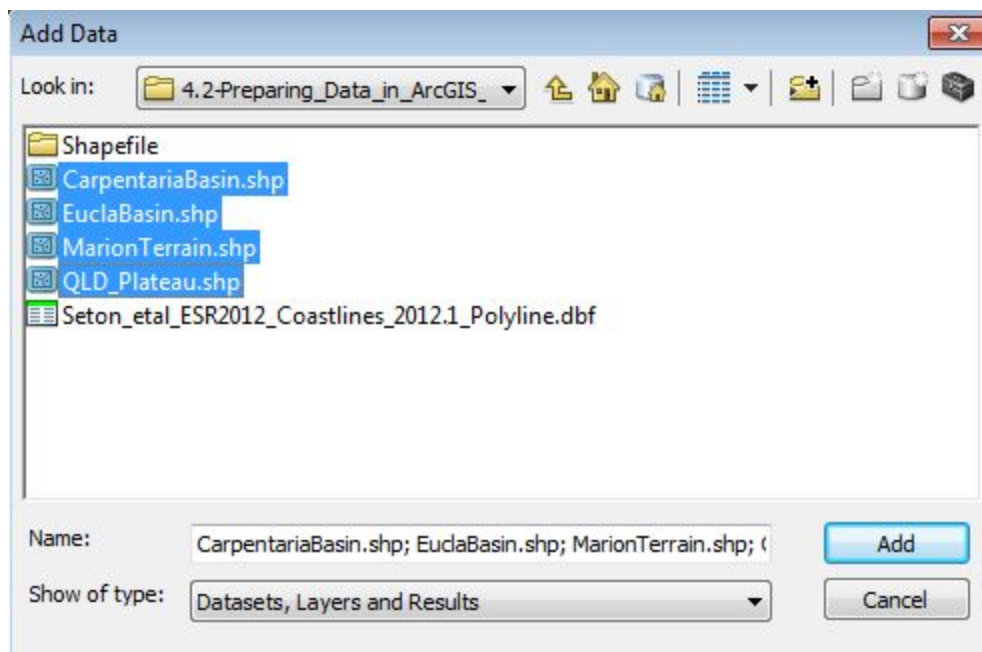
Add Data

Look in: 4.2-Preparing_Data_in_ArcGIS_

Shapefile
CarpentariaBasin.shp
EuclaBasin.shp
MarionTerrain.shp
QLD_Plateau.shp
Seton_etal_ESR2012_Coastlines_2012.1_Polyline.dbf

Name: CarpentariaBasin.shp; EuclaBasin.shp; MarionTerrain.shp; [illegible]

Add

Show of type: Datasets, Layers and Results

Cancel